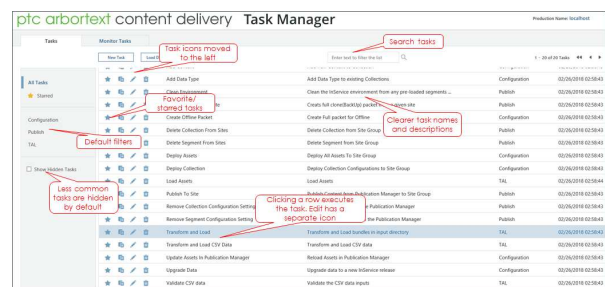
ptc arbortext content delivery Task Manager

Production Name: localhost

Tasks

Monitor Tasks

New Task

Load

Task icons moved to the left

Search tasks

Enter text to filter the list

1 - 20 of 20 Tasks

All Tasks

Starred

Configuration

Publish

TAL

Show Hidden Tasks

Favorite/ starred tasks

Default filters

Less common tasks are hidden by default

Clearer task names and descriptions

Clicking a row executes the task. Edit has a separate icon

| Name | Description | Category | Date |
|---|---|---|---|
| Add Data Type | Add Data Type to existing Collections | Configuration | 02/26/2018 02:58:43 |
| Clean Environment | Clean the InService environment from any pre-loaded segments ... | Configuration | 02/26/2018 02:58:43 |
| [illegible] | Creats full clone(Backup) packet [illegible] given site | Publish | 02/26/2018 02:58:43 |
| Create Offline Packet | Create Full packet for Offline | Publish | 02/26/2018 02:58:43 |
| Delete Collection From Sites | Delete Collection from Site Group | Publish | 02/26/2018 02:58:43 |
| Delete Segment From Sites | Delete Segment from Site Group | Publish | 02/26/2018 02:58:43 |
| Deploy Assets | Deploy All Assets To Site Group | Configuration | 02/26/2018 02:58:43 |
| Deploy Collection | Deploy Collection Configurations to Site Group | Configuration | 02/26/2018 02:58:43 |
| Load Assets | Load Assets | TAL | 02/26/2018 02:58:43 |
| Publish To Site | Publish Content from Publication Manager to Site Group | Publish | 02/26/2018 02:58:43 |
| Remove Collection Configuration Setting | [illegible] the Publication Manager | Publish | 02/26/2018 02:58:43 |
| Remove Segment Configuration Setting | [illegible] the Publication Manager | Publish | 02/26/2018 02:58:43 |
| Transform and Load | Transform and Load bundles in input directory | TAL | 02/26/2018 02:58:43 |
| Transform and Load CSV Data | Transform and Load CSV data | TAL | 02/26/2018 02:58:43 |
| Update Assets In Publication Manager | Reload Assets in Publication Manager | Publish | 02/26/2018 02:58:43 |
| Upgrade Data | Upgrade data to a new InService release | Configuration | 02/26/2018 02:58:43 |
| Validate CSV data | Validate the CSV data inputs | TAL | 02/26/2018 02:58:43 |